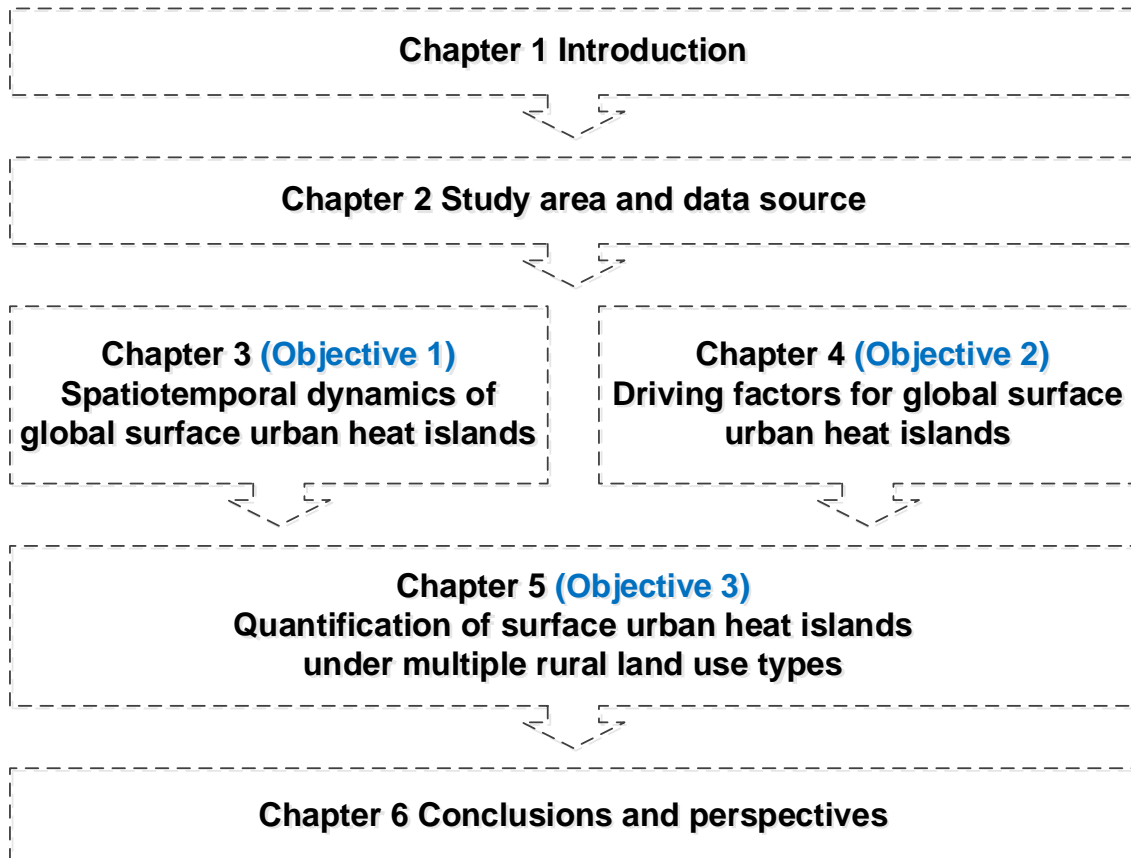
Chapter 1 Introduction

Chapter 2 Study area and data source

Chapter 3 (Objective 1)
Spatiotemporal dynamics of global surface urban heat islands

Chapter 4 (Objective 2)
Driving factors for global surface urban heat islands

Chapter 5 (Objective 3)
Quantification of surface urban heat islands under multiple rural land use types

Chapter 6 Conclusions and perspectives